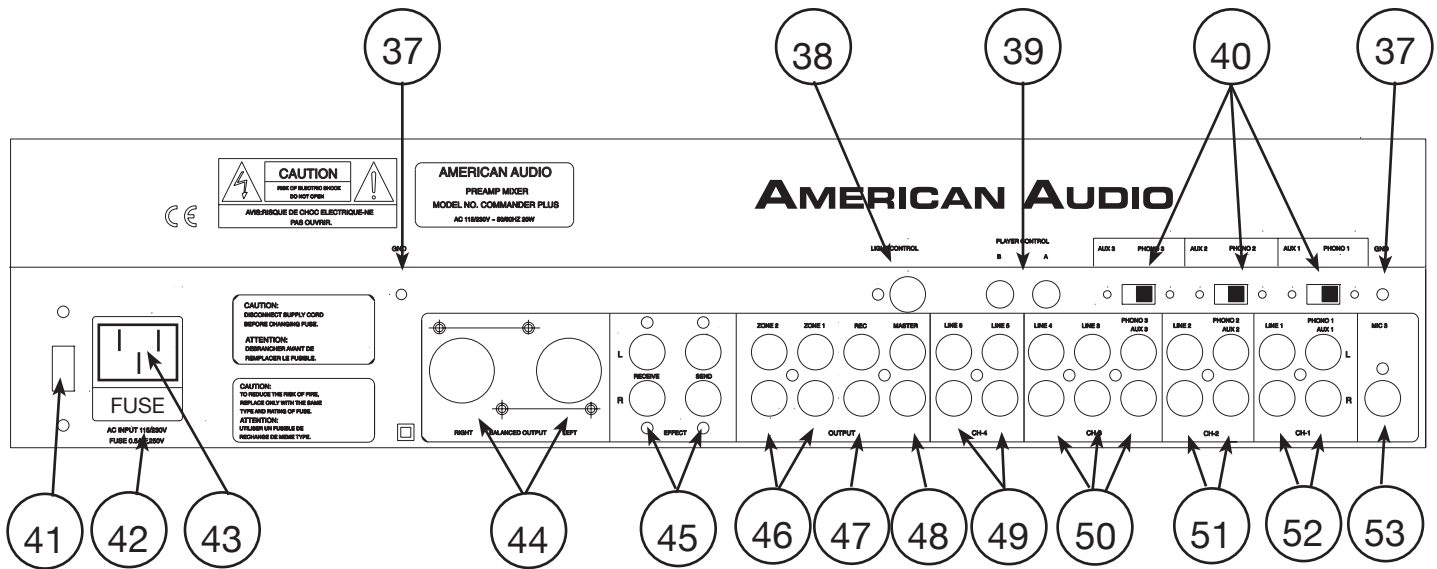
37
38
39
40
37

CAUTION
RISK OF ELECTRIC SHOCK DO NOT OPEN
AVIS:RISQUE DE CHOC ELECTRIQUE-NE PAS OUVRIR.

CE

AMERICAN AUDIO
PREAMP MIXER
MODEL NO. COMMANDER PLUS
AC 115/230V ~ 50/60HZ 20W

AMERICAN AUDIO

LIGHT CONTROL
PLAYER CONTROL
B
A
AUX 3
PHONO 3
AUX 2
PHONO 2
AUX 1
PHONO 1
GND
GND

CAUTION:
DISCONNECT SUPPLY CORD BEFORE CHANGING FUSE.
ATTENTION:
DEBRANCHER AVANT DE REMPLACER LE FUSIBLE.

CAUTION:
TO REDUCE THE RISK OF FIRE, REPLACE ONLY WITH THE SAME TYPE AND RATING OF FUSE.
ATTENTION:
UTILISER UN FUSIBLE DE RECHANGE DE MEME TYPE.

FUSE
AC INPUT 115/230V
FUSE 0.5A/250V

RIGHT
BALANCED OUTPUT
LEFT

L
RECEIVE
SEND
R
EFFECT

ZONE 2
ZONE 1
REC
MASTER
OUTPUT

LINE 6
LINE 5
CH-4

LINE 4
LINE 3
PHONO 3
AUX 3
CH-3

LINE 2
PHONO 2
AUX 2
CH-2

LINE 1
PHONO 1
AUX 1
L
R
CH-1

MIC 2

41
42
43
44
45
46
47
48
49
50
51
52
53